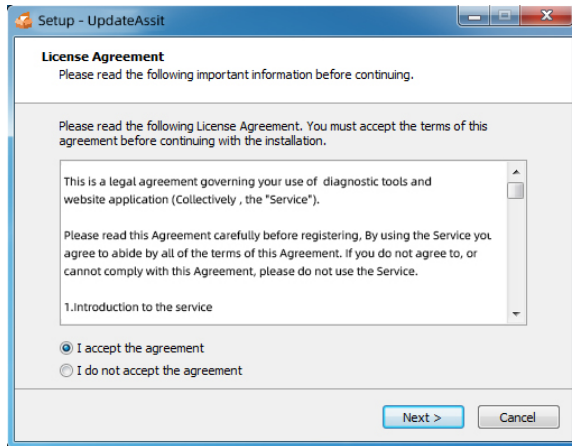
Setup - UpdateAssit

License Agreement
Please read the following important information before continuing.

Please read the following License Agreement. You must accept the terms of this agreement before continuing with the installation.

This is a legal agreement governing your use of diagnostic tools and website application (Collectively , the "Service").

Please read this Agreement carefully before registering, By using the Service you agree to abide by all of the terms of this Agreement. If you do not agree to, or cannot comply with this Agreement, please do not use the Service.

1.Introduction to the service

I accept the agreement
I do not accept the agreement

Next >
Cancel